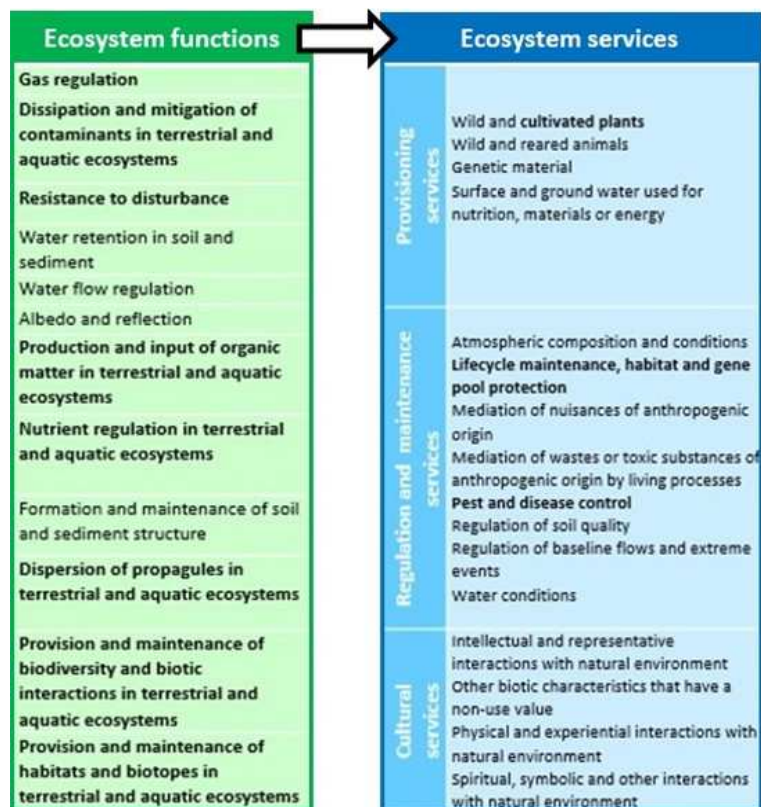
Ecosystem functions

Gas regulation
Dissipation and mitigation of contaminants in terrestrial and aquatic ecosystems
Resistance to disturbance
Water retention in soil and sediment
Water flow regulation
Albedo and reflection
Production and input of organic matter in terrestrial and aquatic ecosystems
Nutrient regulation in terrestrial and aquatic ecosystems
Formation and maintenance of soil and sediment structure
Dispersion of propagules in terrestrial and aquatic ecosystems
Provision and maintenance of biodiversity and biotic interactions in terrestrial and aquatic ecosystems
Provision and maintenance of habitats and biotopes in terrestrial and aquatic ecosystems

Ecosystem services

Provisioning services
Wild and cultivated plants
Wild and reared animals
Genetic material
Surface and ground water used for nutrition, materials or energy

Regulation and maintenance services
Atmospheric composition and conditions
Lifecycle maintenance, habitat and gene pool protection
Mediation of nuisances of anthropogenic origin
Mediation of wastes or toxic substances of anthropogenic origin by living processes
Pest and disease control
Regulation of soil quality
Regulation of baseline flows and extreme events
Water conditions

Cultural services
Intellectual and representative interactions with natural environment
Other biotic characteristics that have a non-use value
Physical and experiential interactions with natural environment
Spiritual, symbolic and other interactions with natural environment